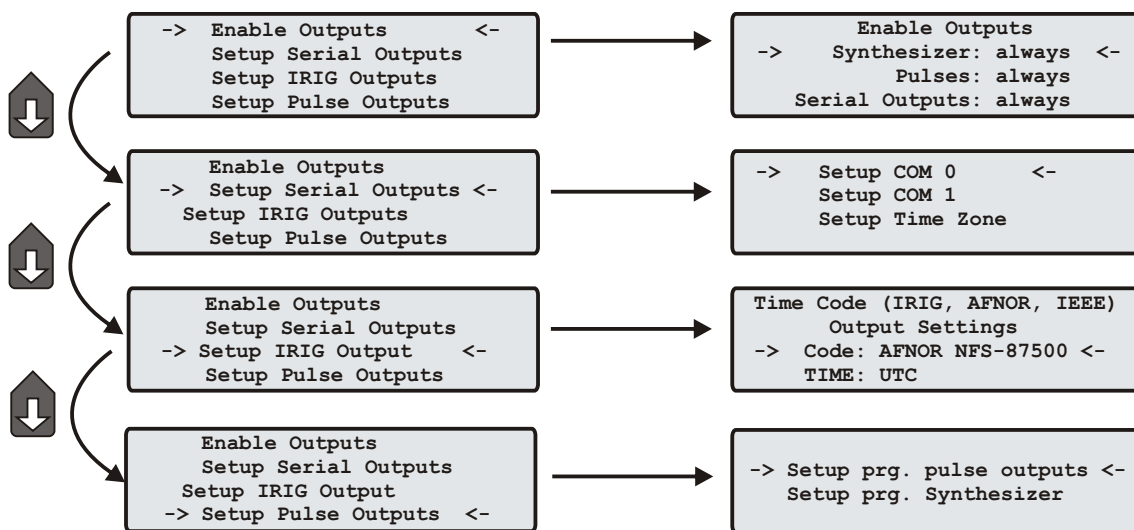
-> Enable Outputs <-
Setup Serial Outputs
Setup IRIG Outputs
Setup Pulse Outputs

Enable Outputs
-> Synthesizer: always <-
Pulses: always
Serial Outputs: always

Enable Outputs
-> Setup Serial Outputs <-
Setup IRIG Outputs
Setup Pulse Outputs

-> Setup COM 0 <-
Setup COM 1
Setup Time Zone

Enable Outputs
Setup Serial Outputs
-> Setup IRIG Output <-
Setup Pulse Outputs

Time Code (IRIG, AFNOR, IEEE)
Output Settings
-> Code: AFNOR NFS-87500 <-
TIME: UTC

Enable Outputs
Setup Serial Outputs
Setup IRIG Output
-> Setup Pulse Outputs <-

-> Setup prg. pulse outputs <-
Setup prg. Synthesizer